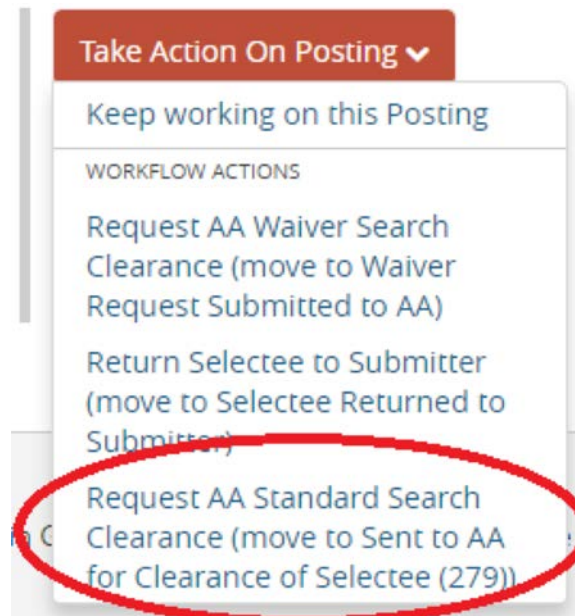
Take Action On Posting

Keep working on this Posting

WORKFLOW ACTIONS

Request AA Waiver Search Clearance (move to Waiver Request Submitted to AA)

Return Selectee to Submitter (move to Selectee Returned to Submitter)

Request AA Standard Search Clearance (move to Sent to AA for Clearance of Selectee (279))